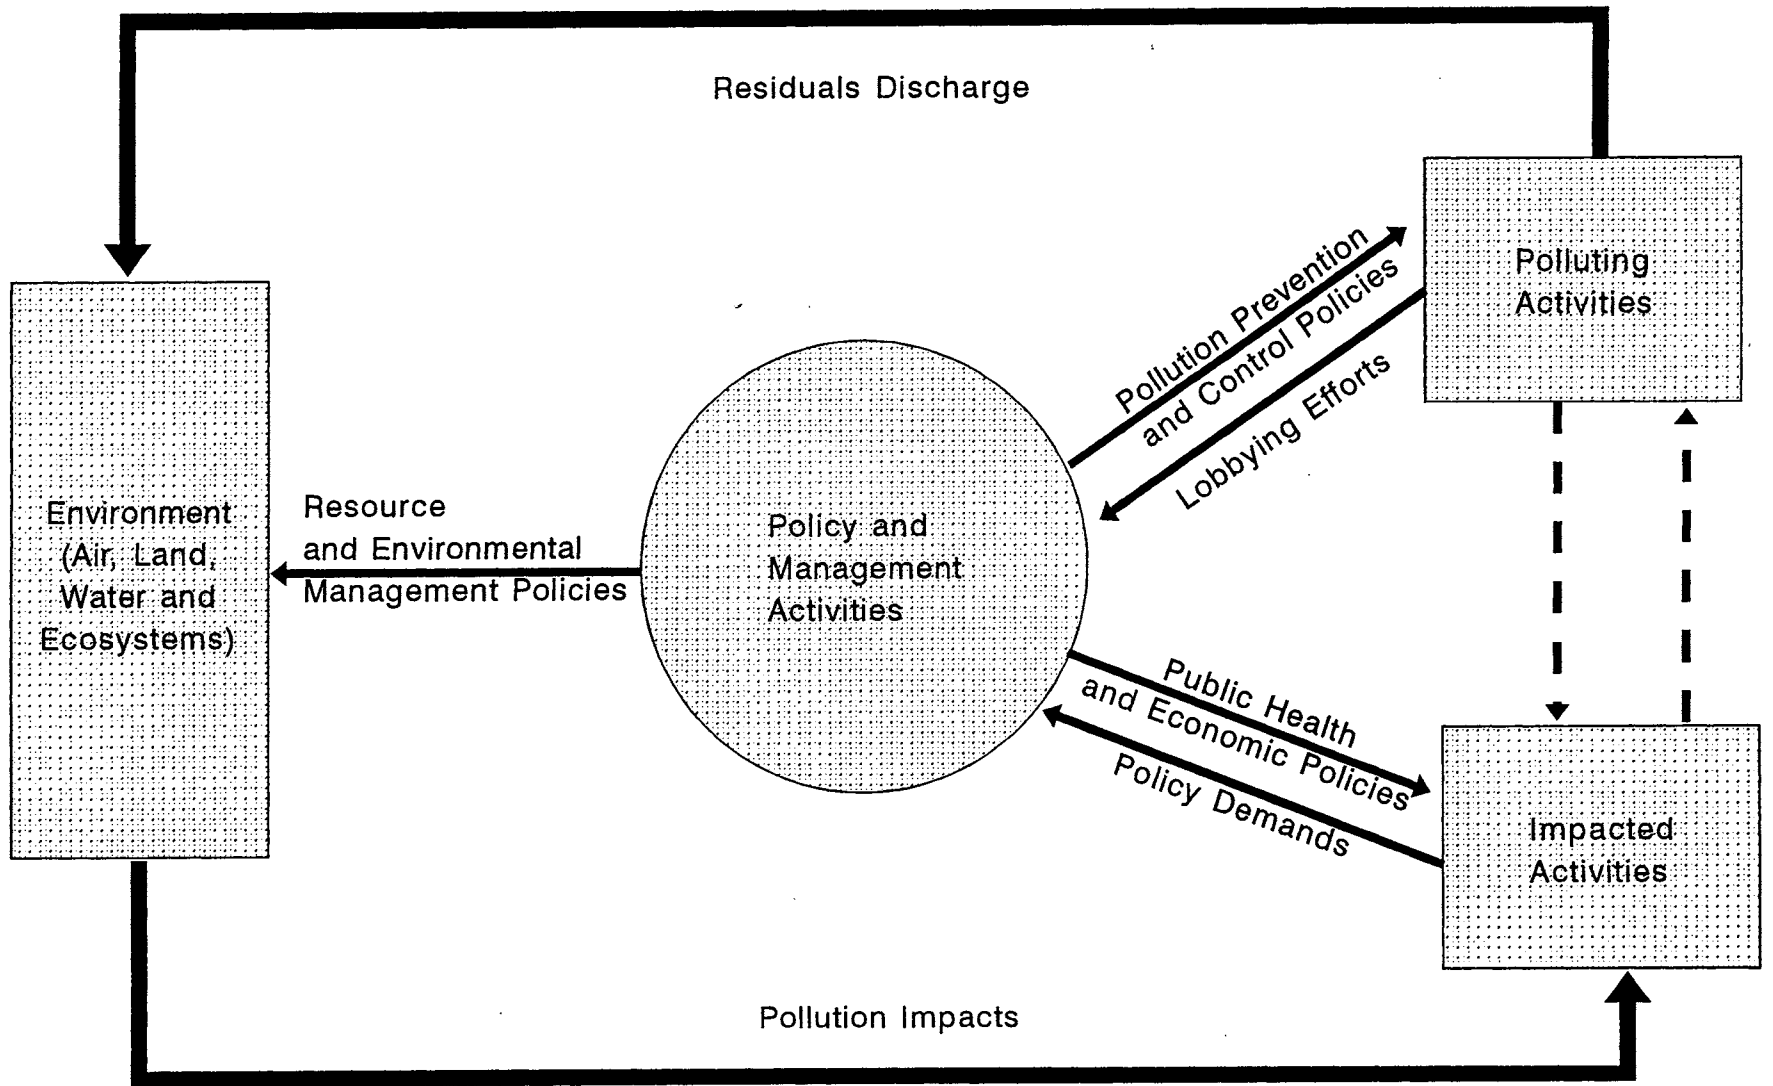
Residuals Discharge

Polluting Activities

Pollution Prevention and Control Policies

Lobbying Efforts

Environment (Air, Land, Water and Ecosystems)

Resource and Environmental Management Policies

Policy and Management Activities

Public Health and Economic Policies

Policy Demands

Impacted Activities

Pollution Impacts